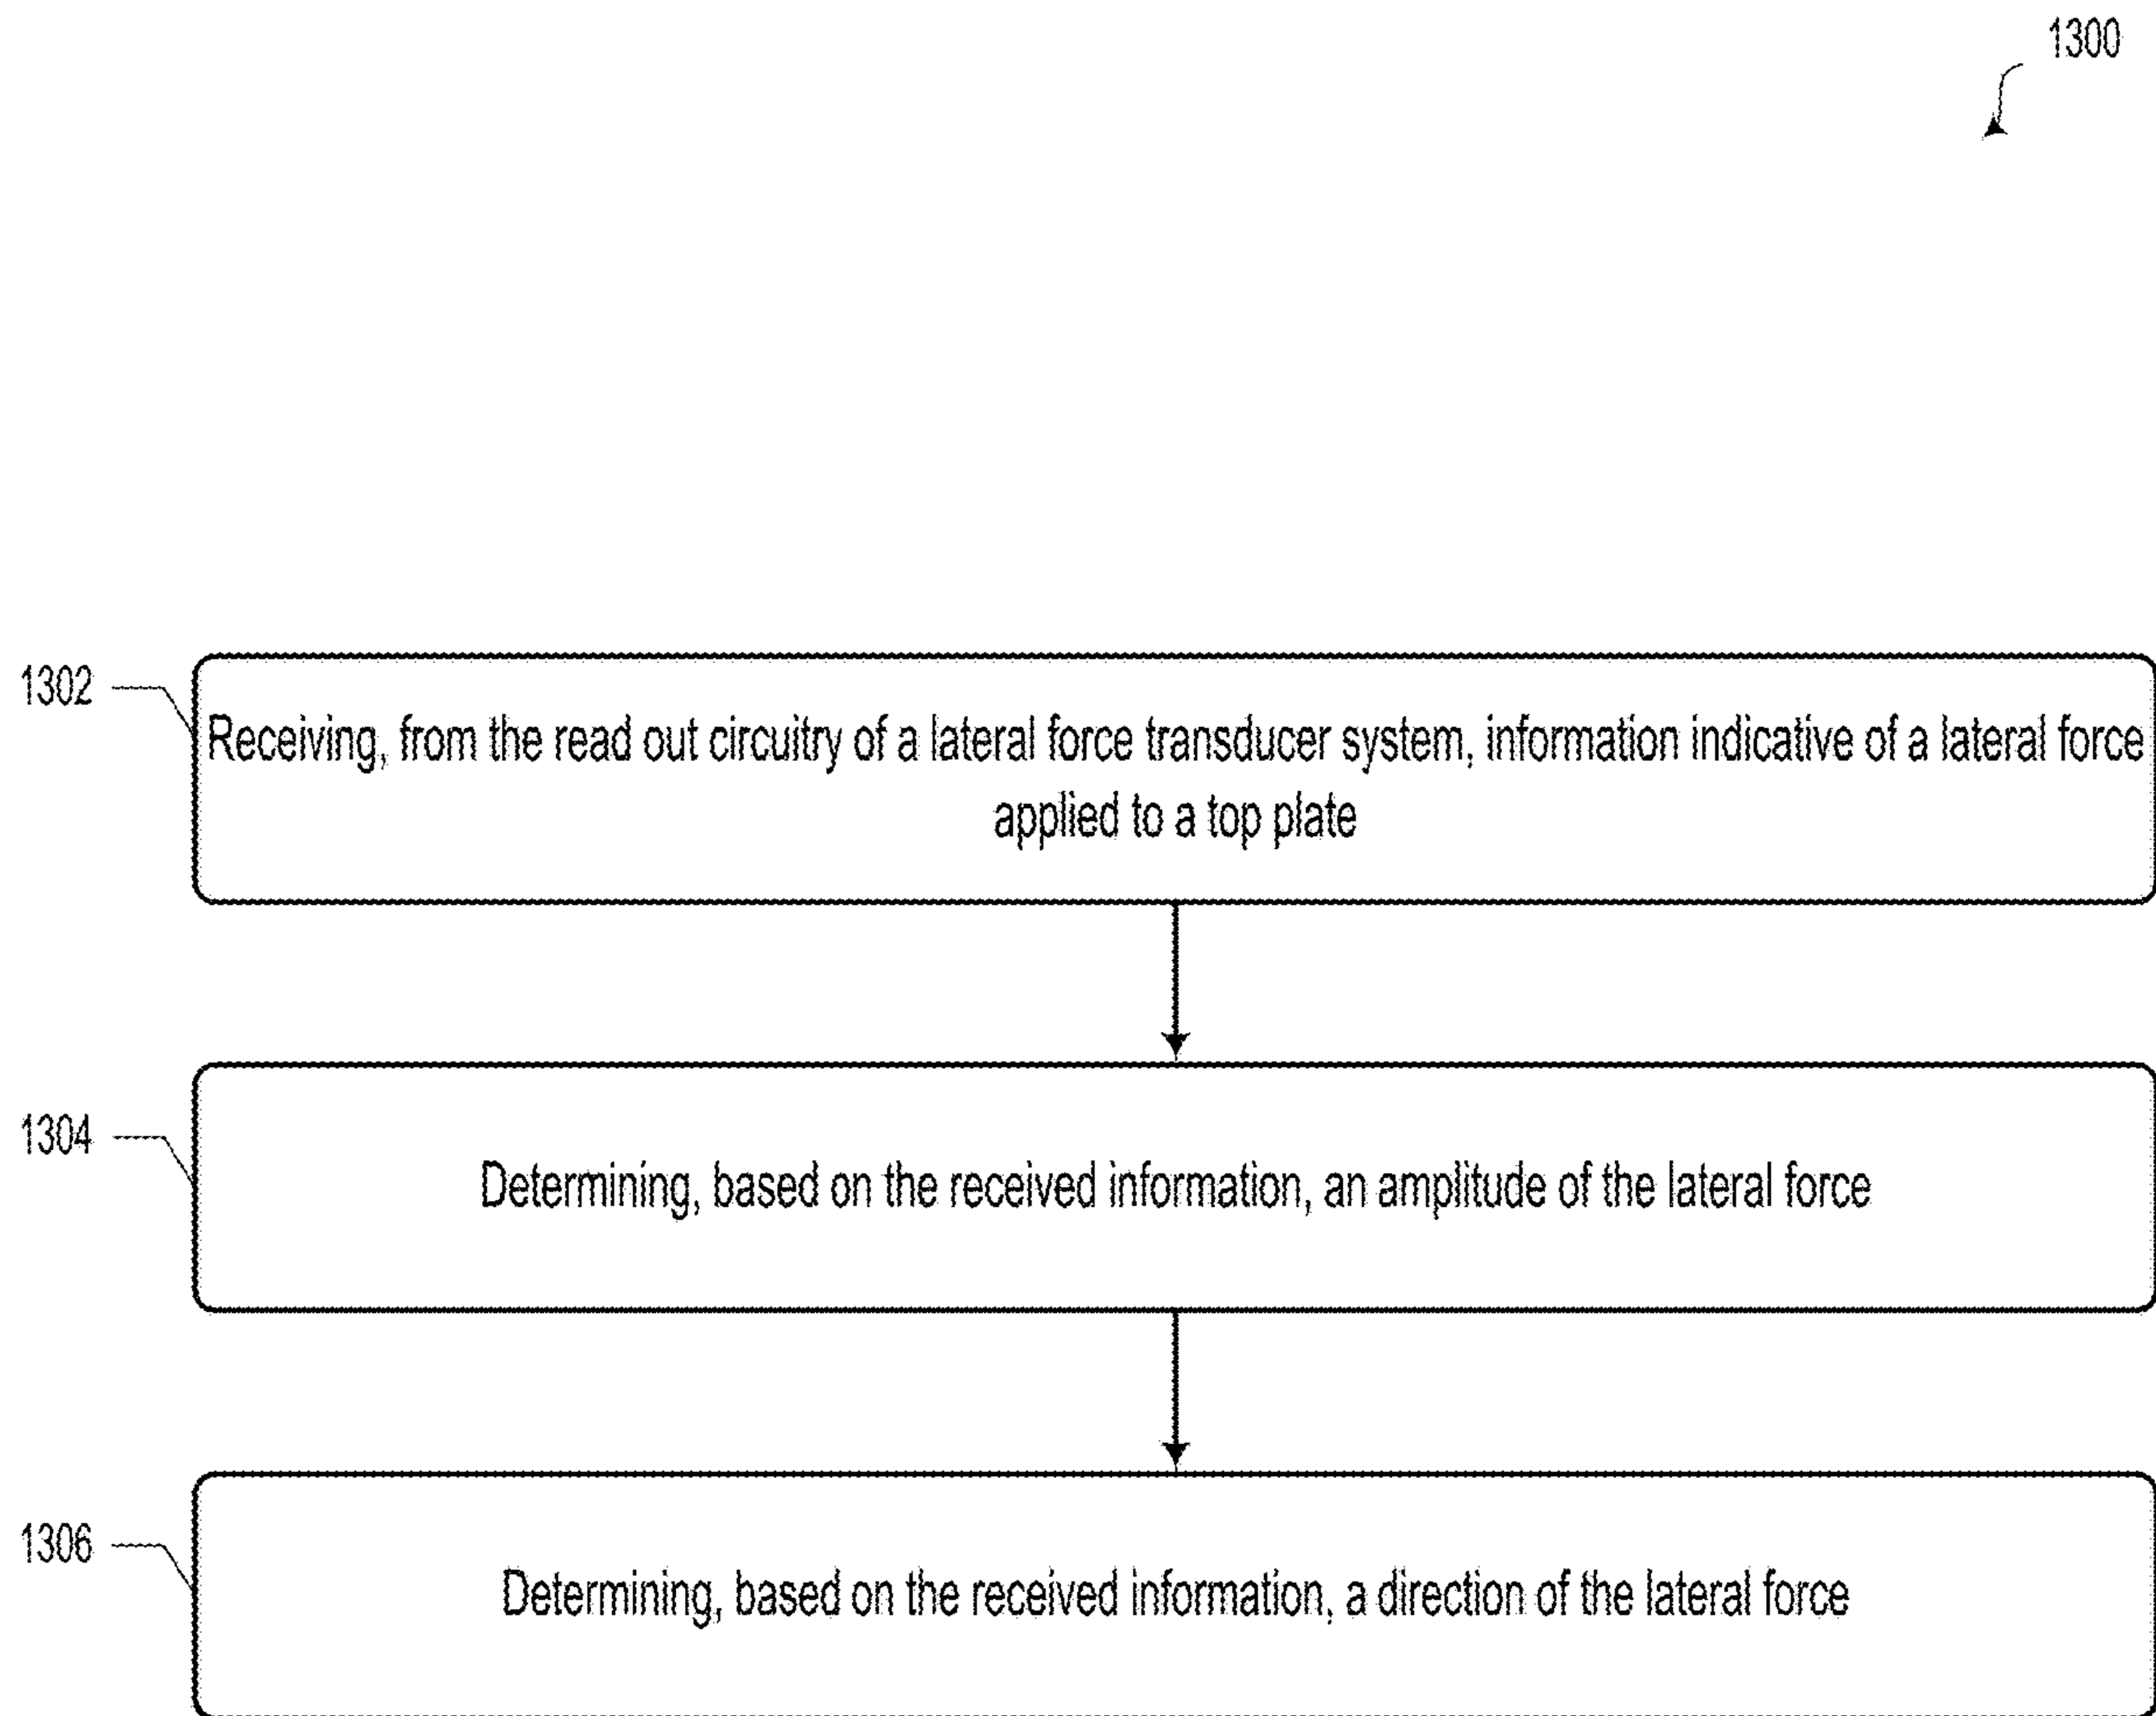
1300

1302

Receiving, from the read out circuitry of a lateral force transducer system, information indicative of a lateral force applied to a top plate

1304

Determining, based on the received information, an amplitude of the lateral force

1306

Determining, based on the received information, a direction of the lateral force